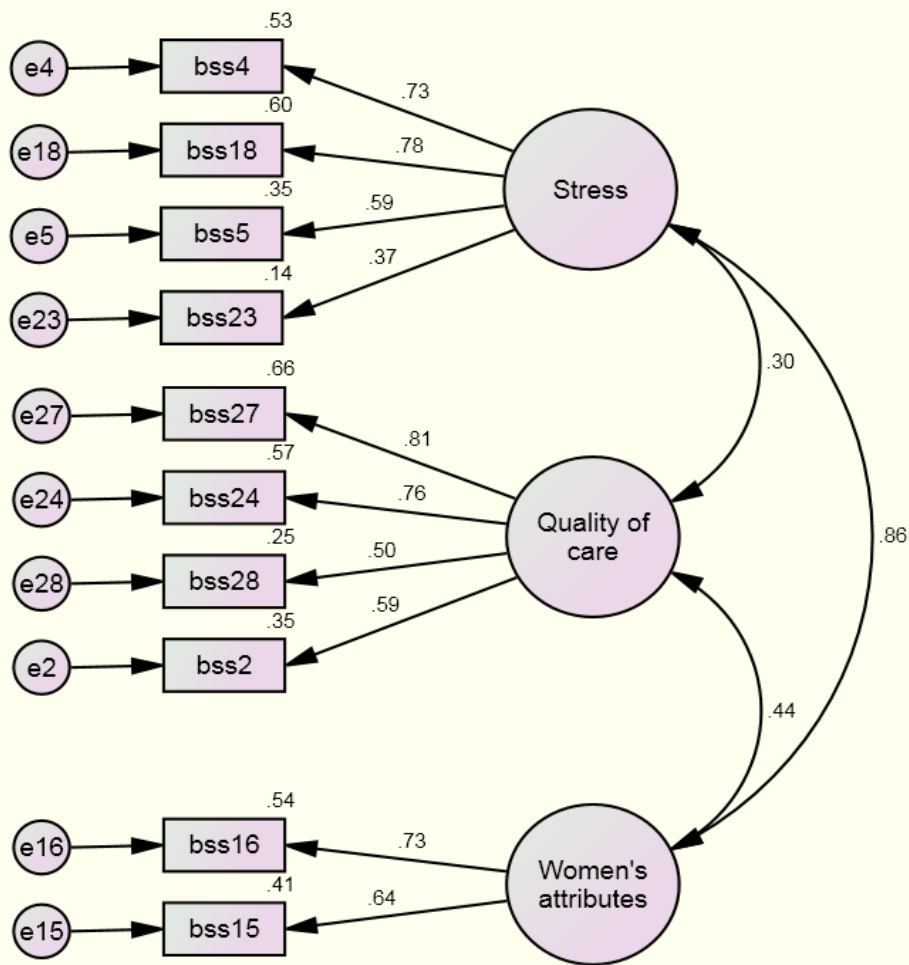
.53
e4
bss4
.73
.60
e18
bss18
.78
Stress
.35
e5
bss5
.59
.14
e23
bss23
.37
.30
.66
e27
bss27
.81
.57
e24
bss24
.76
Quality of care
.86
.25
e28
bss28
.50
.59
.35
e2
bss2
.44
.54
e16
bss16
.73
Women's attributes
.41
e15
bss15
.64